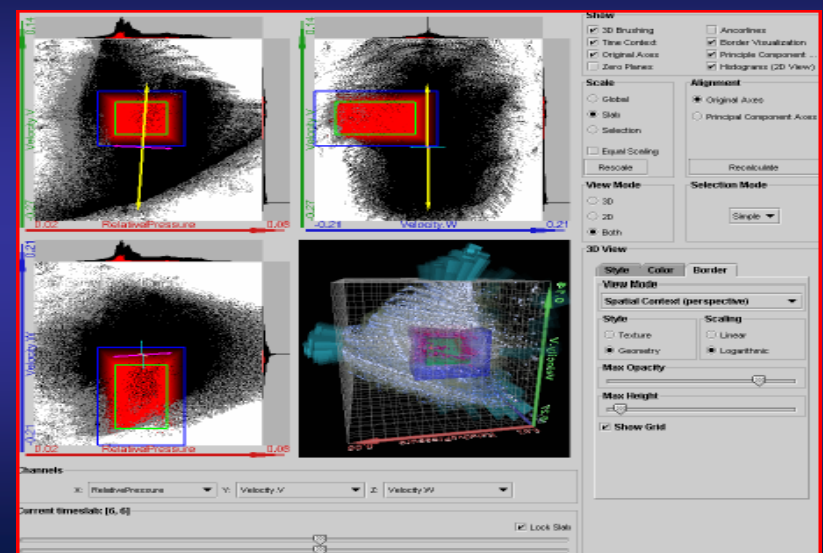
Show
3D Brushing
Anconlines
Time Context
Border Visualization
Original Axes
Principle Component ...
Zero Planes
Histograms (2D View)

Scale
Global
Slab
Selection
Equal Scaling
Rescale

Alignment
Original Axes
Principal Component Axes
Recalculate

View Mode
3D
2D
Both

Selection Mode
Simple

3D View
Style
Color
Border
View Mode
Spatial Context (perspective)
Style
Texture
Geometry
Scaling
Linear
Logarithmic
Max Opacity
Max Height
Show Grid

0.14
Velocity.V
-0.27
0.02
RelativePressure
0.05

0.14
Velocity.V
-0.27
-0.21
Velocity.W
0.21

0.21
Velocity.W
-0.21
0.02
RelativePressure
0.05

Velocity.W

Channels
X: RelativePressure
Y: Velocity.V
Z: Velocity.W

Current timeslab: [6, 6]
Lock Slab